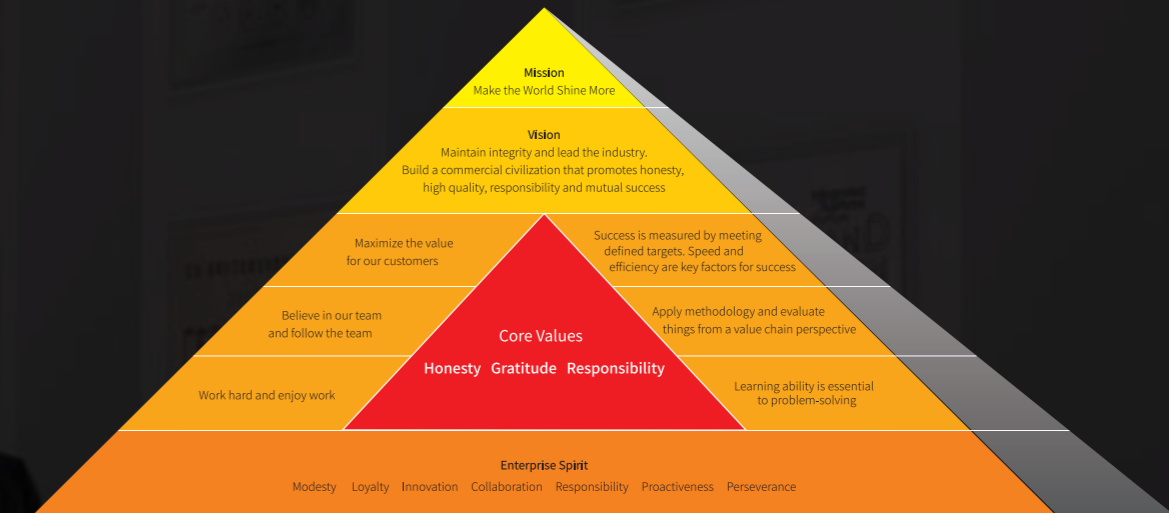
Mission
Make the World Shine More

Vision
Maintain integrity and lead the industry.
Build a commercial civilization that promotes honesty, high quality, responsibility and mutual success

Maximize the value for our customers

Success is measured by meeting defined targets. Speed and efficiency are key factors for success

Believe in our team and follow the team

Apply methodology and evaluate things from a value chain perspective

Core Values
Honesty Gratitude Responsibility

Work hard and enjoy work

Learning ability is essential to problem-solving

Enterprise Spirit
Modesty Loyalty Innovation Collaboration Responsibility Proactiveness Perseverance